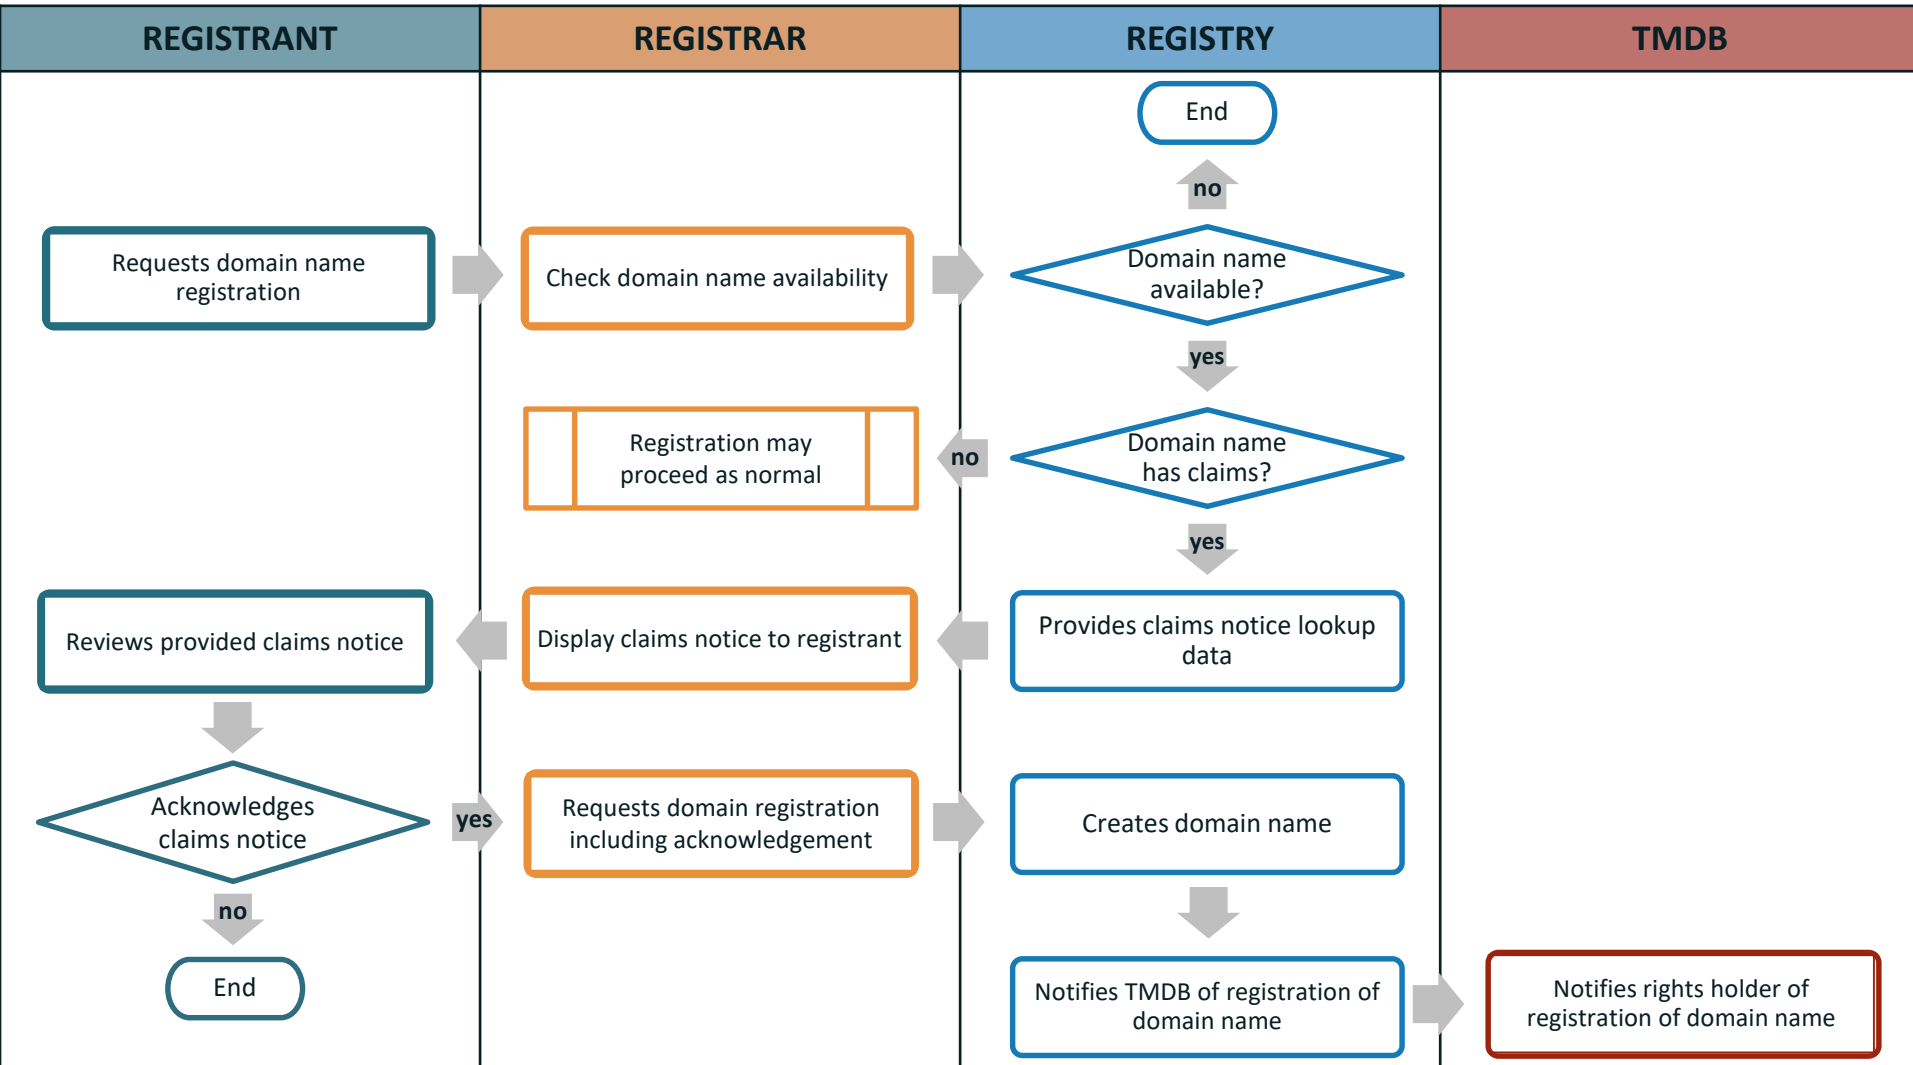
REGISTRANT

REGISTRAR

REGISTRY

TMDB

End

no

Requests domain name registration

Check domain name availability

Domain name available?

yes

Registration may proceed as normal

no

Domain name has claims?

yes

Reviews provided claims notice

Display claims notice to registrant

Provides claims notice lookup data

Acknowledges claims notice

yes

Requests domain registration including acknowledgement

Creates domain name

no

End

Notifies TMDB of registration of domain name

Notifies rights holder of registration of domain name